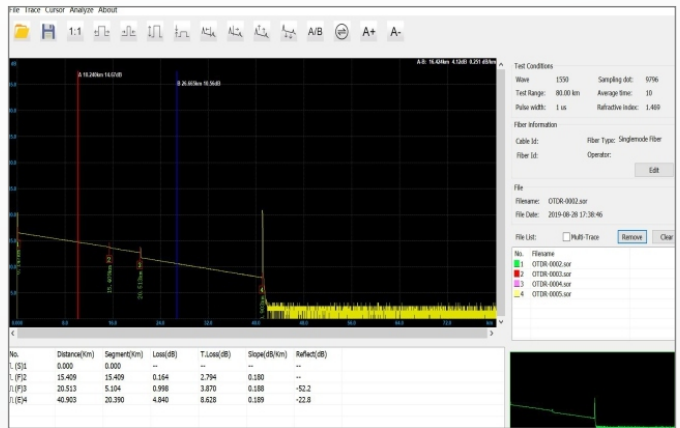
File Trace Cursor Analyze About

1:1 A/B A+ A-

A-B: 16.424km 4.126dB 0.251 dB/km

A 10.240km 16.67dB

B 26.669km 10.56dB

Test Conditions

Wave 1550 Sampling dot: 9796

Test Range: 80.00 km Average time: 10

Pulse width: 1 us Refractive Index: 1.469

Fiber Information

Cable Id: Fiber Type: Singlemode Fiber

Fiber Id: Operator:

Edit

File

Filename: OTDR-0002.sor

File Date: 2019-08-28 17:38:46

File List: Multi-Trace Remove Clear

| No. | Filename |
|---|---|
| 1 | OTDR-0002.sor |
| 2 | OTDR-0003.sor |
| 3 | OTDR-0004.sor |
| 4 | OTDR-0005.sor |

| No. | Distance(Km) | Segment(Km) | Loss(dB) | T.Loss(dB) | Slope(dB/Km) | Reflect(dB) |
|---|---|---|---|---|---|---|
| 1. (S)1 | 0.000 | 0.000 | -- | -- | -- | -- |
| 1. (F)2 | 15.409 | 15.409 | 0.164 | 2.794 | 0.180 | -- |
| 1. (F)3 | 20.513 | 5.104 | 0.998 | 3.870 | 0.188 | -52.2 |
| 1. (E)4 | 40.903 | 20.390 | 4.840 | 8.628 | 0.189 | -22.8 |